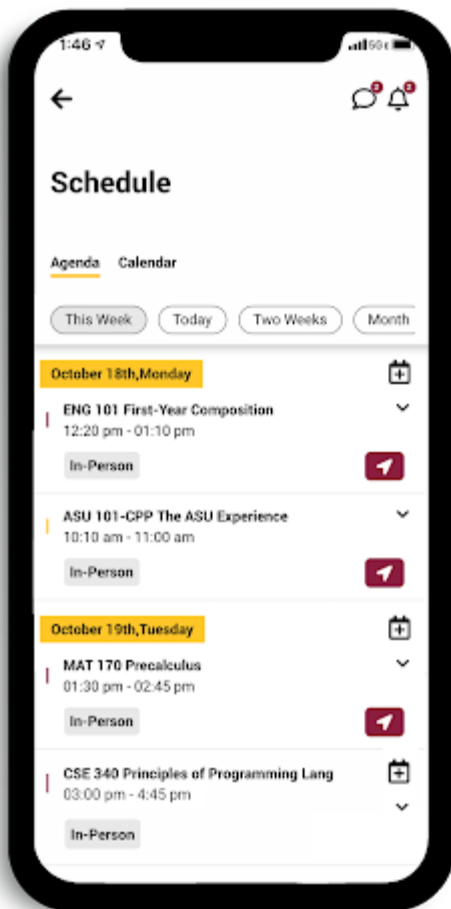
1:46

Schedule

Agenda Calendar

This Week Today Two Weeks Month

October 18th,Monday

ENG 101 First-Year Composition
12:20 pm - 01:10 pm

In-Person

ASU 101-CPP The ASU Experience
10:10 am - 11:00 am

In-Person

October 19th,Tuesday

MAT 170 Precalculus
01:30 pm - 02:45 pm

In-Person

CSE 340 Principles of Programming Lang
03:00 pm - 4:45 pm

In-Person